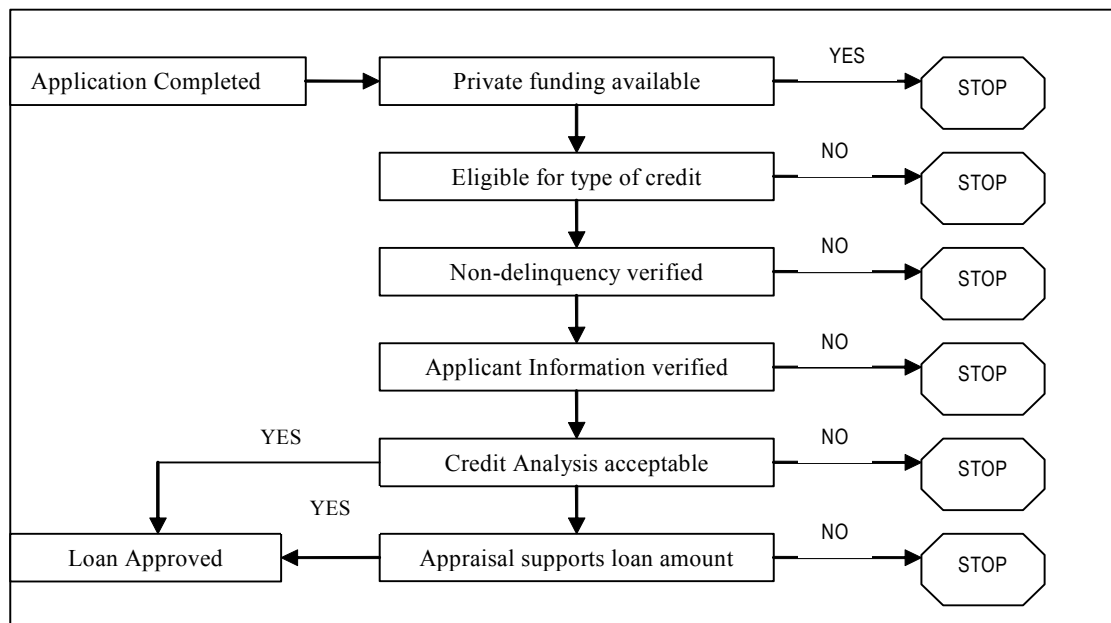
Application Completed

Private funding available

YES

STOP

Eligible for type of credit

NO

STOP

Non-delinquency verified

NO

STOP

Applicant Information verified

NO

STOP

YES

Credit Analysis acceptable

NO

STOP

YES

Loan Approved

Appraisal supports loan amount

NO

STOP